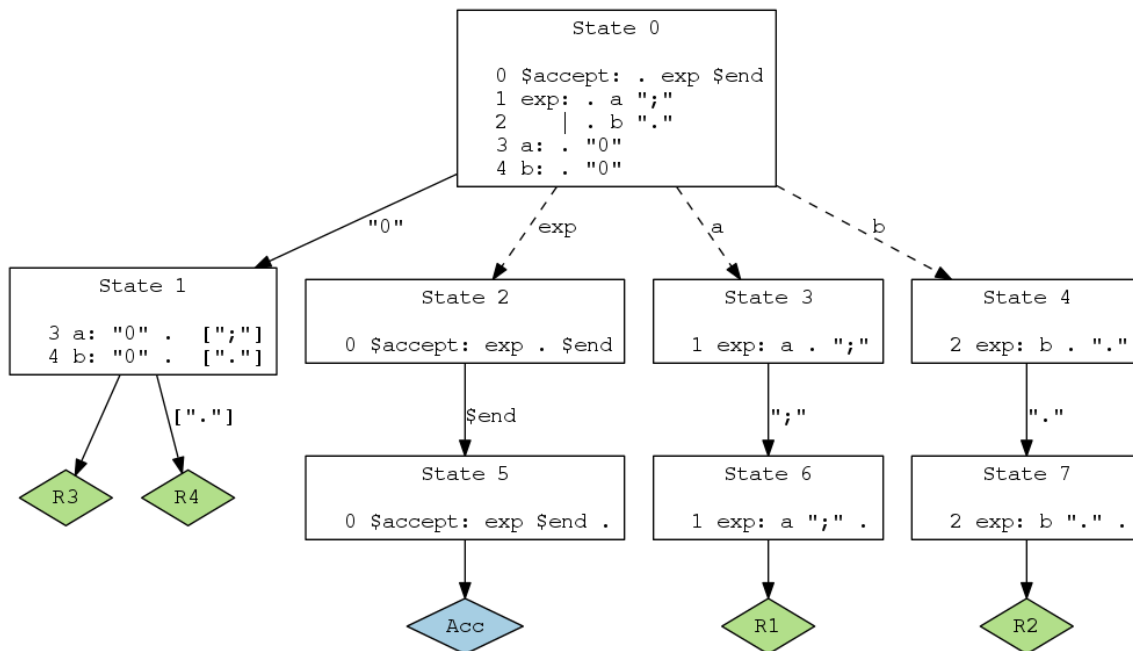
State 0

0 $accept: . exp $end
1 exp: . a ";"
2 | . b "."
3 a: . "0"
4 b: . "0"

"0"

exp

a

b

State 1

3 a: "0" . [";"]
4 b: "0" . ["."]

["."]

R3

R4

State 2

0 $accept: exp . $end

$end

State 5

0 $accept: exp $end .

Acc

State 3

1 exp: a . ";"

";"

State 6

1 exp: a ";" .

R1

State 4

2 exp: b . "."

"."

State 7

2 exp: b "." .

R2